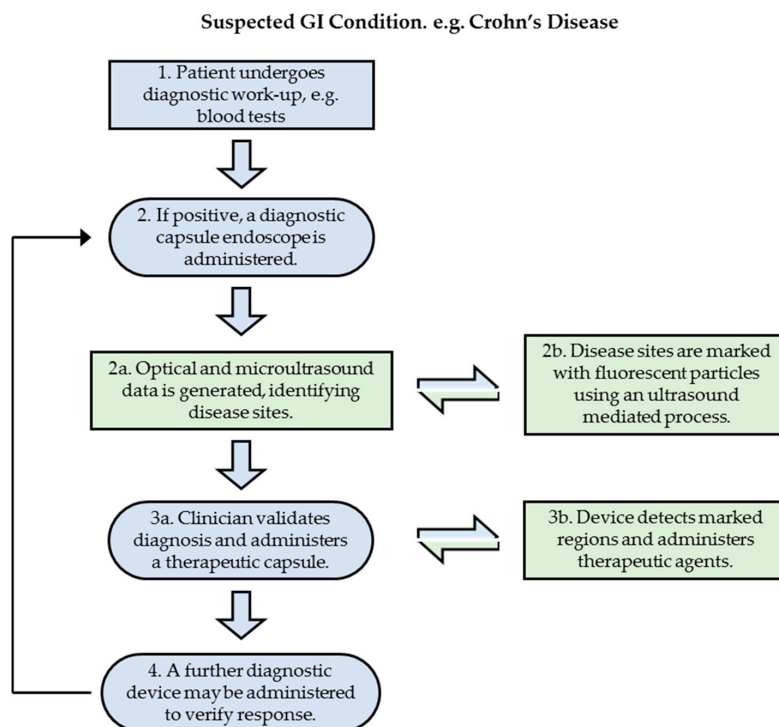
Suspected GI Condition. e.g. Crohn's Disease

1. Patient undergoes diagnostic work-up, e.g. blood tests

2. If positive, a diagnostic capsule endoscope is administered.

2a. Optical and microultrasound data is generated, identifying disease sites.

2b. Disease sites are marked with fluorescent particles using an ultrasound mediated process.

3a. Clinician validates diagnosis and administers a therapeutic capsule.

3b. Device detects marked regions and administers therapeutic agents.

4. A further diagnostic device may be administered to verify response.